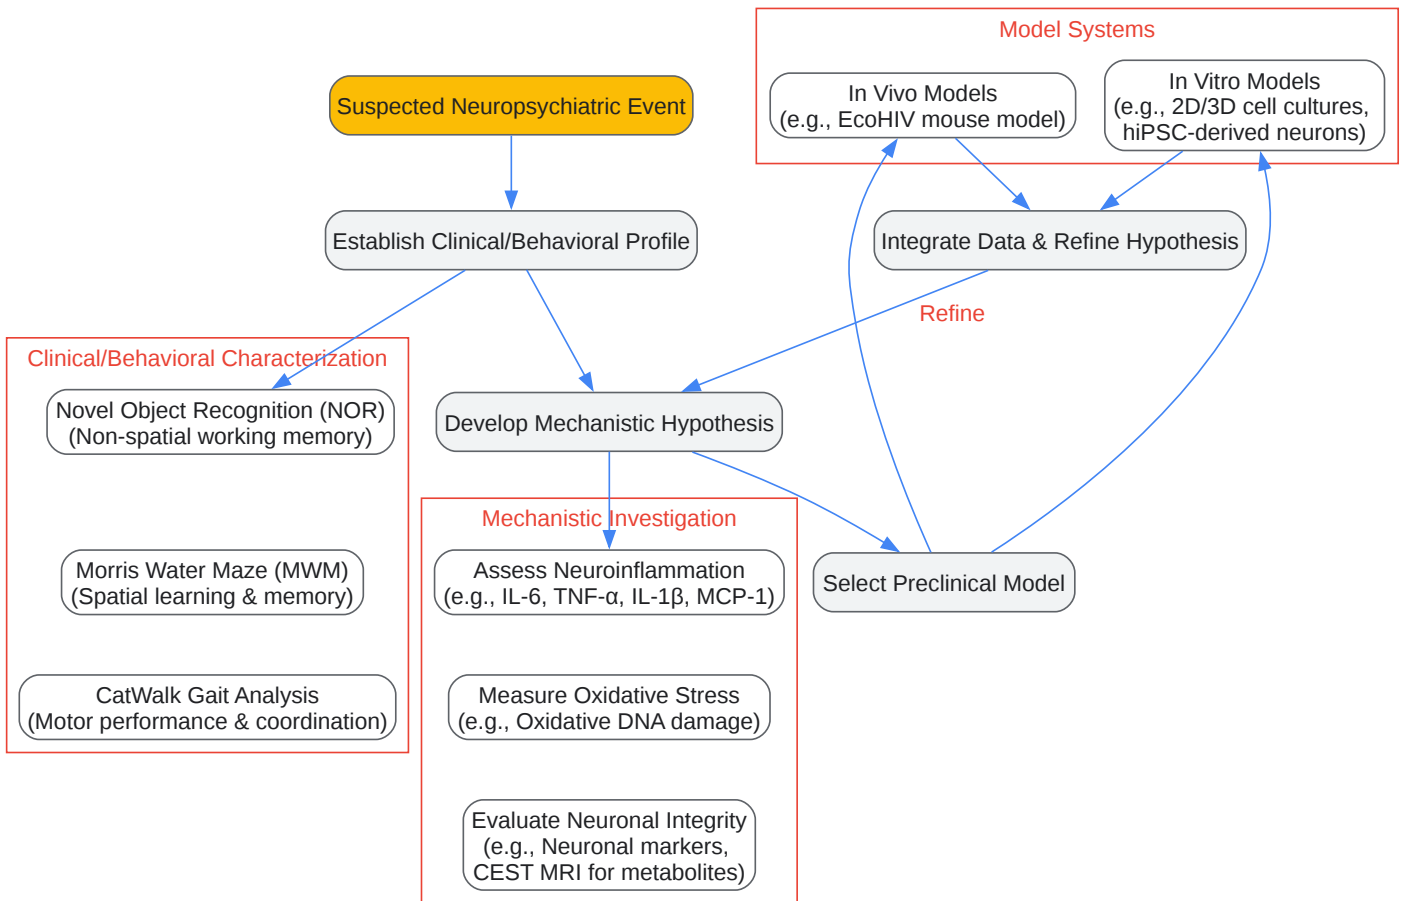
Model Systems

In Vivo Models
(e.g., EcoHIV mouse model)

In Vitro Models
(e.g., 2D/3D cell cultures, hiPSC-derived neurons)

Suspected Neuropsychiatric Event

Establish Clinical/Behavioral Profile

Integrate Data & Refine Hypothesis

Refine

Clinical/Behavioral Characterization

Novel Object Recognition (NOR)
(Non-spatial working memory)

Develop Mechanistic Hypothesis

Morris Water Maze (MWM)
(Spatial learning & memory)

CatWalk Gait Analysis
(Motor performance & coordination)

Mechanistic Investigation

Assess Neuroinflammation
(e.g., IL-6, TNF-α, IL-1β, MCP-1)

Measure Oxidative Stress
(e.g., Oxidative DNA damage)

Evaluate Neuronal Integrity
(e.g., Neuronal markers, CEST MRI for metabolites)

Select Preclinical Model